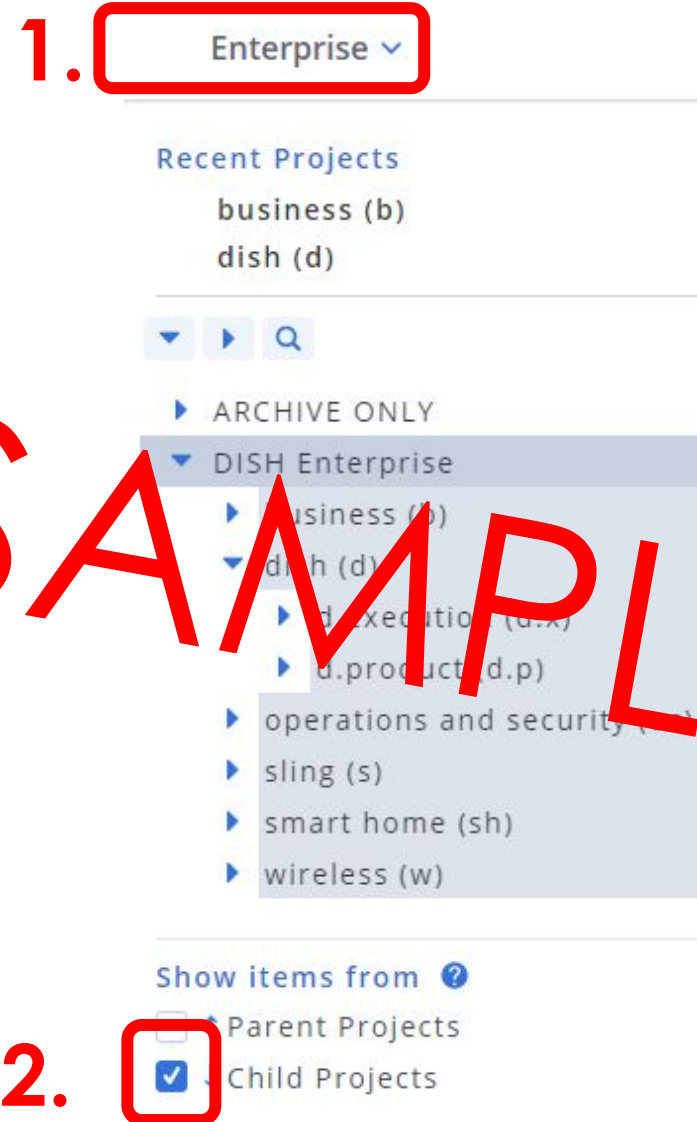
1. Enterprise

Recent Projects
business (b)
dish (d)

ARCHIVE ONLY
DISH Enterprise
business (b)
dish (d)
d.execution (d.x)
d.product (d.p)
operations and security ([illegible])
sling (s)
smart home (sh)
wireless (w)

SAMPL

Show items from
Parent Projects
2. Child Projects